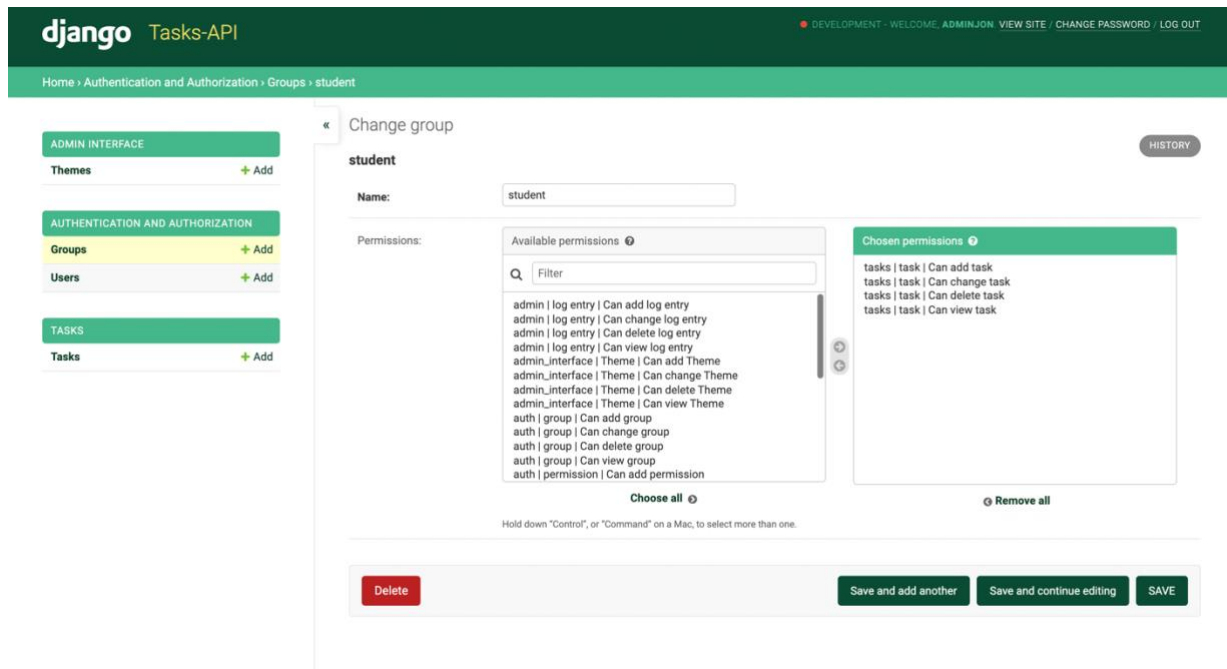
django Tasks-API

DEVELOPMENT - WELCOME, ADMINJON. VIEW SITE / CHANGE PASSWORD / LOG OUT

Home › Authentication and Authorization › Groups › student

ADMIN INTERFACE
Themes + Add

AUTHENTICATION AND AUTHORIZATION
Groups + Add
Users + Add

TASKS
Tasks + Add

«

Change group

HISTORY

student

Name: student

Permissions:

Available permissions

Filter

admin | log entry | Can add log entry
admin | log entry | Can change log entry
admin | log entry | Can delete log entry
admin | log entry | Can view log entry
admin_interface | Theme | Can add Theme
admin_interface | Theme | Can change Theme
admin_interface | Theme | Can delete Theme
admin_interface | Theme | Can view Theme
auth | group | Can add group
auth | group | Can change group
auth | group | Can delete group
auth | group | Can view group
auth | permission | Can add permission

Choose all

Chosen permissions

tasks | task | Can add task
tasks | task | Can change task
tasks | task | Can delete task
tasks | task | Can view task

Remove all

Hold down "Control", or "Command" on a Mac, to select more than one.

Delete

Save and add another

Save and continue editing

SAVE